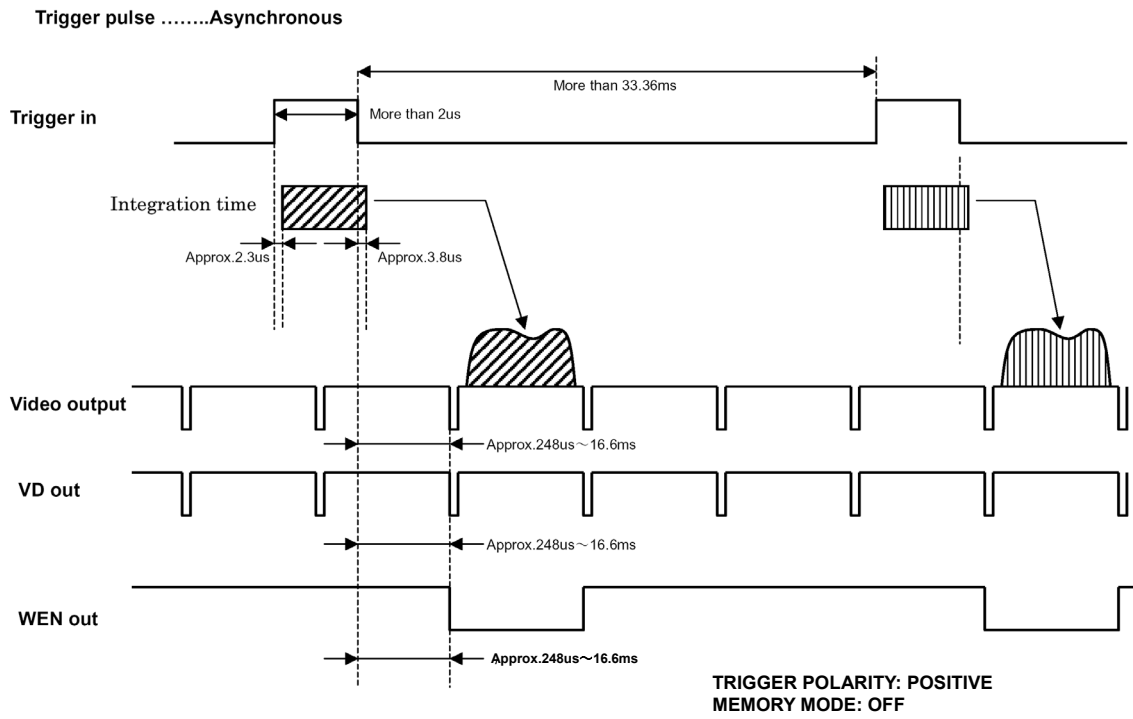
Trigger pulse ……..Asynchronous

More than 33.36ms

Trigger in

More than 2us

Integration time

Approx.2.3us

Approx.3.8us

Video output

Approx.248us～16.6ms

VD out

Approx.248us～16.6ms

WEN out

Approx.248us～16.6ms

TRIGGER POLARITY: POSITIVE
MEMORY MODE: OFF